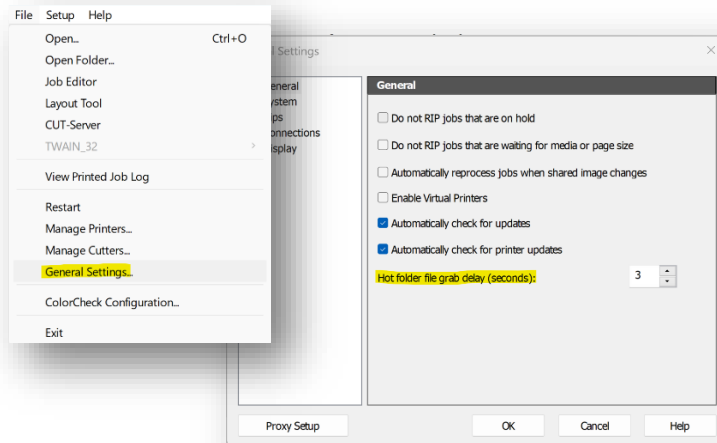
File Setup Help

Open... Ctrl+O
Open Folder...
Job Editor
Layout Tool
CUT-Server
TWAIN_32
View Printed Job Log
Restart
Manage Printers...
Manage Cutters...
General Settings...
ColorCheck Configuration...
Exit

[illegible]l Settings

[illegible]eneral
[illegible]ystem
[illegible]ps
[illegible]onnections
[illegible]isplay

General

Do not RIP jobs that are on hold
Do not RIP jobs that are waiting for media or page size
Automatically reprocess jobs when shared image changes
Enable Virtual Printers
Automatically check for updates
Automatically check for printer updates
Hot folder file grab delay (seconds): 3

Proxy Setup
OK
Cancel
Help